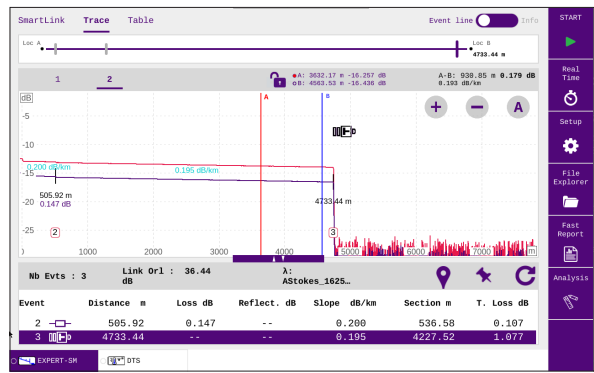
SmartLink Trace Table

Event line Info

START

Loc A

Loc B
4733.44 m

1 2

A: 3632.17 m -16.257 dB
B: 4563.53 m -16.436 dB

A-B: 930.85 m 0.179 dB
0.193 dB/km

Real Time

Setup

File Explorer

Fast Report

Analysis

dB

A

B

-10

0.200 dB/km

0.195 dB/km

-15

505.92 m
0.147 dB

4733.44 m

-20

-25

2

3

0 1000 2000 3000 4000 5000 6000 7000 8000 m

Nb Evts : 3

Link Orl : 36.44 dB

λ: AStokes_1625…

| Event | Distance m | Loss dB | Reflect. dB | Slope dB/km | Section m | T. Loss dB |
|---|---|---|---|---|---|---|
| 2 | 505.92 | 0.147 | -- | 0.200 | 536.58 | 0.107 |
| 3 | 4733.44 | -- | -- | 0.195 | 4227.52 | 1.077 |

EXPERT-SM

DTS